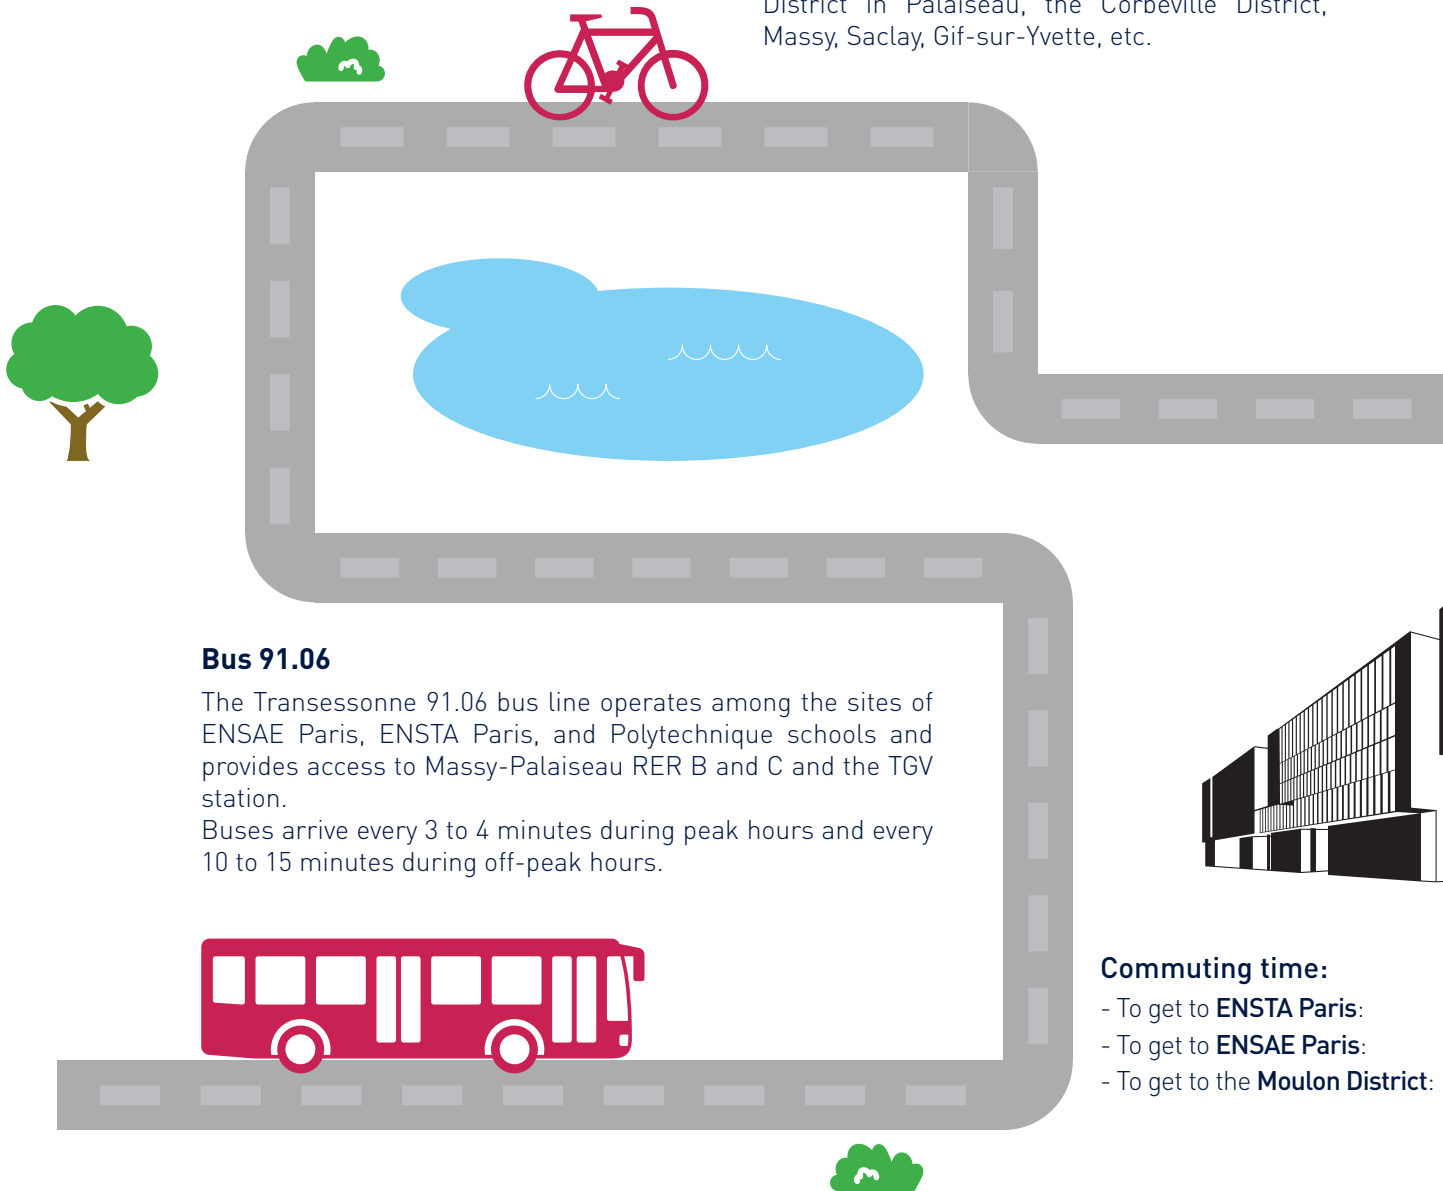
District in Palaiseau, the Corbeville District, Massy, Saclay, Gif-sur-Yvette, etc.

Bus 91.06

The Transessonne 91.06 bus line operates among the sites of ENSAE Paris, ENSTA Paris, and Polytechnique schools and provides access to Massy-Palaiseau RER B and C and the TGV station.
Buses arrive every 3 to 4 minutes during peak hours and every 10 to 15 minutes during off-peak hours.

Commuting time:
- To get to ENSTA Paris:
- To get to ENSAE Paris:
- To get to the Moulon District: